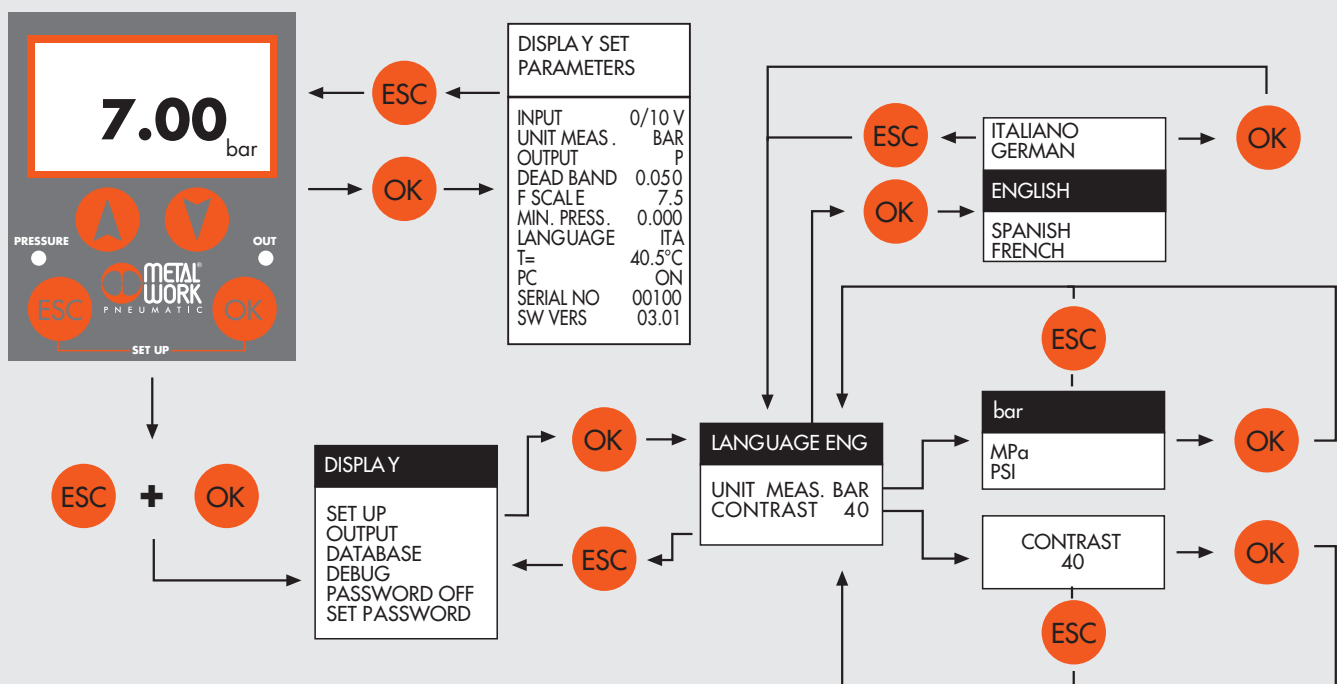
7.00 bar

PRESSURE
OUT

METAL WORK
PNEUMATIC

ESC
OK
SET UP

ESC

OK

DISPLAY SET PARAMETERS

| INPUT | 0/10 V |
|---|---|
| UNIT MEAS. | BAR |
| OUTPUT | P |
| DEAD BAND | 0.050 |
| F SCALE | 7.5 |
| MIN. PRESS. | 0.000 |
| LANGUAGE | ITA |
| T= | 40.5°C |
| PC | ON |
| SERIAL NO | 00100 |
| SW VERS | 03.01 |

ESC
ITALIANO
GERMAN
ENGLISH
SPANISH
FRENCH
OK

OK

ESC

ESC + OK

DISPLAY

SET UP
OUTPUT
DATABASE
DEBUG
PASSWORD OFF
SET PASSWORD

OK

ESC

LANGUAGE ENG

UNIT MEAS. BAR
CONTRAST 40

bar
MPa
PSI
OK

CONTRAST
40
OK

ESC